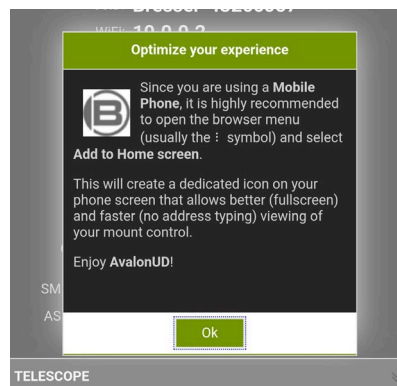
WiFi: 10.0.0.2

Optimize your experience

Since you are using a Mobile Phone, it is highly recommended to open the browser menu (usually the ⋮ symbol) and select Add to Home screen.

This will create a dedicated icon on your phone screen that allows better (fullscreen) and faster (no address typing) viewing of your mount control.

Enjoy AvalonUD!

Ok

SM

AS

TELESCOPE